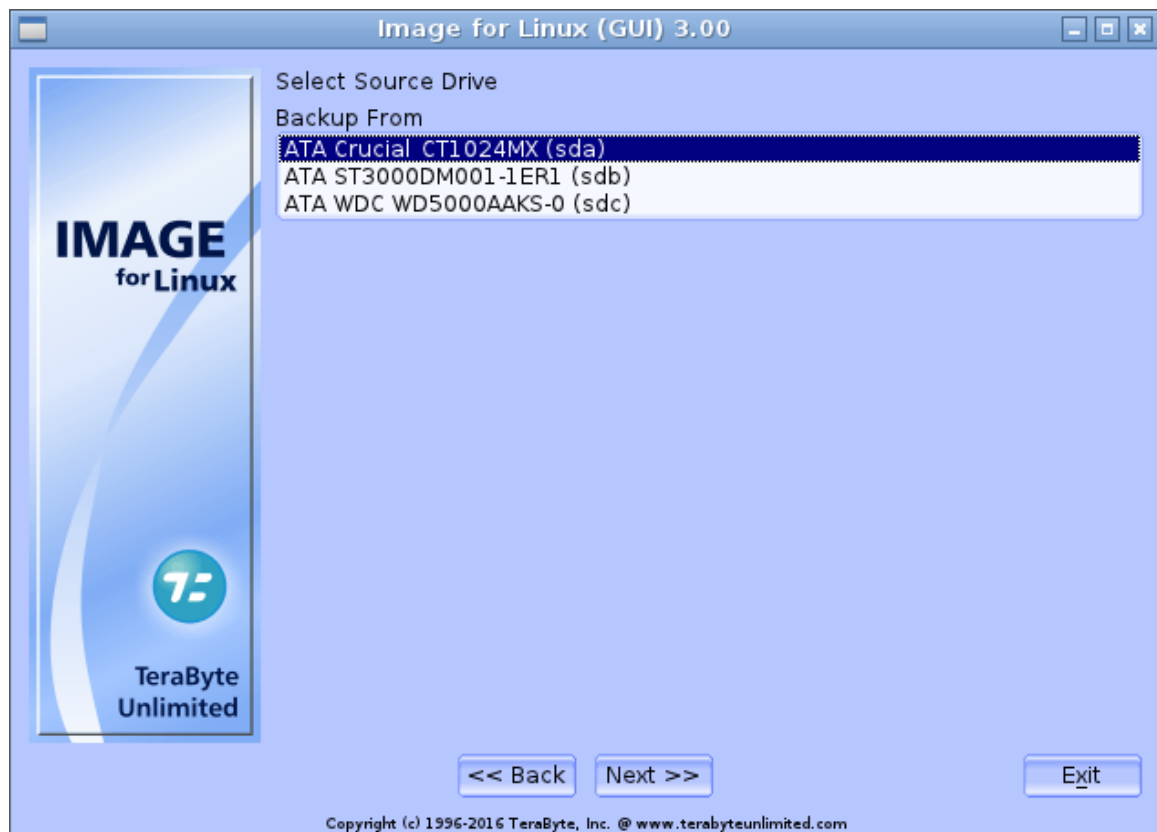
Image for Linux (GUI) 3.00

IMAGE
for Linux

TeraByte
Unlimited

Select Source Drive

Backup From

ATA Crucial CT1024MX (sda)
ATA ST3000DM001-1ER1 (sdb)
ATA WDC WD5000AAKS-0 (sdc)

<< Back
Next >>
Exit

Copyright (c) 1996-2016 TeraByte, Inc. @ www.terabyteunlimited.com